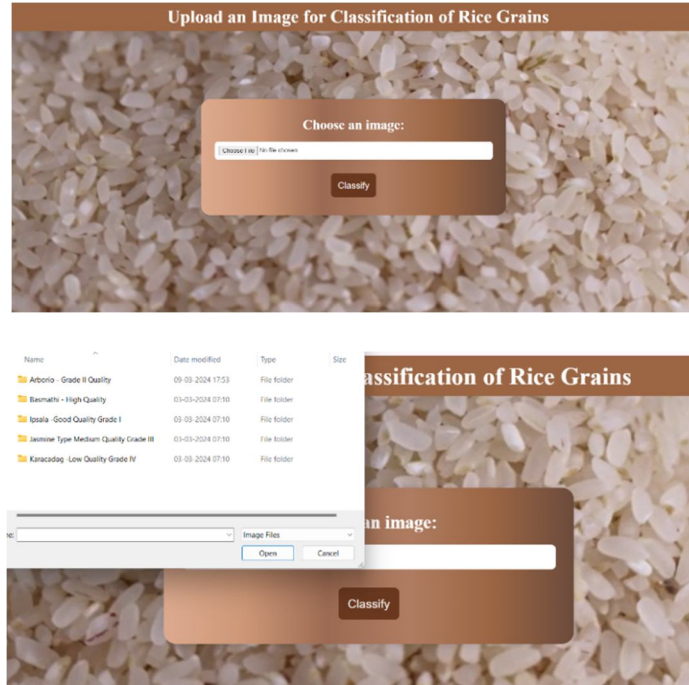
Upload an Image for Classification of Rice Grains

Choose an image:

Choose File No file chosen

Classify

| Name | Date modified | Type | Size |
|---|---|---|---|
| Arborio - Grade II Quality | 09-03-2024 17:53 | File folder | |
| Basmathi - High Quality | 03-03-2024 07:10 | File folder | |
| Ipsala -Good Quality Grade I | 03-03-2024 07:10 | File folder | |
| Jasmine Type Medium Quality Grade III | 03-03-2024 07:10 | File folder | |
| Karacadag -Low Quality Grade IV | 03-03-2024 07:10 | File folder | |

me:

Image Files

Open

Cancel

lassification of Rice Grains

an image:

Classify